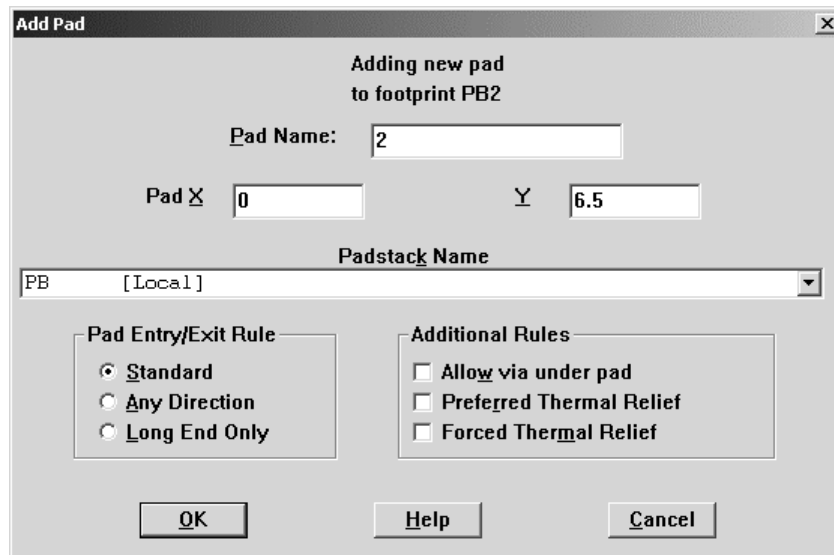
Add Pad

×

Adding new pad
to footprint PB2

Pad Name: 2

Pad X 0

Y 6.5

Padstack Name

PB [Local]

Pad Entry/Exit Rule

Standard

Any Direction

Long End Only

Additional Rules

Allow via under pad

Preferred Thermal Relief

Forced Thermal Relief

OK

Help

Cancel